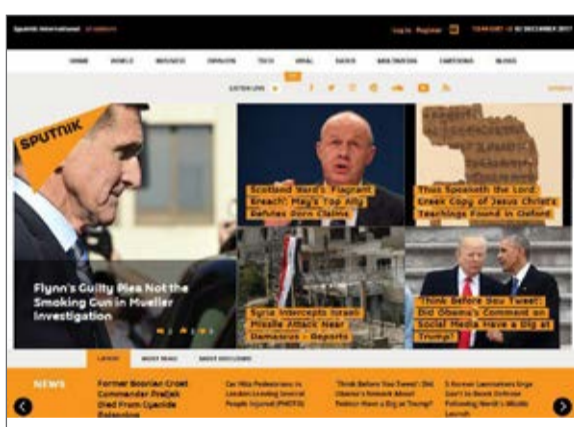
Sputnik International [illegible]

Log in Register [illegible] 02 DECEMBER 2017

HOME WORLD BUSINESS OPINION TECH VIRAL VIDEO MULTIMEDIA CARTOONS BLOGS

LISTEN LIVE

SPUTNIK

Flynn's Guilty Plea Not the Smoking Gun in Mueller Investigation

Scotland Yard's Flagrant Breach: May's Top Ally Refutes Porn Claims

Thus Speaketh the Lord: Greek Copy of Jesus Christ's Teachings Found in Oxford

Syria Intercepts Israeli Missile Attack Near Damascus - Reports

'Think Before You Tweet': Did Obama's Comment on Social Media Have a Dig at Trump?

LATEST MOST READ MOST DISCUSSED

NEWS

Former Bosnian Croat Commander Praljak Died From Cyanide Poisoning

Car Hits Pedestrians in London Leaving Several People Injured (PHOTO)

'Think Before You Tweet': Did Obama's Remark About Twitter Have a Dig at Trump?

S Korean Lawmakers Urge Gov't to Boost Defense Following North's Missile Launch